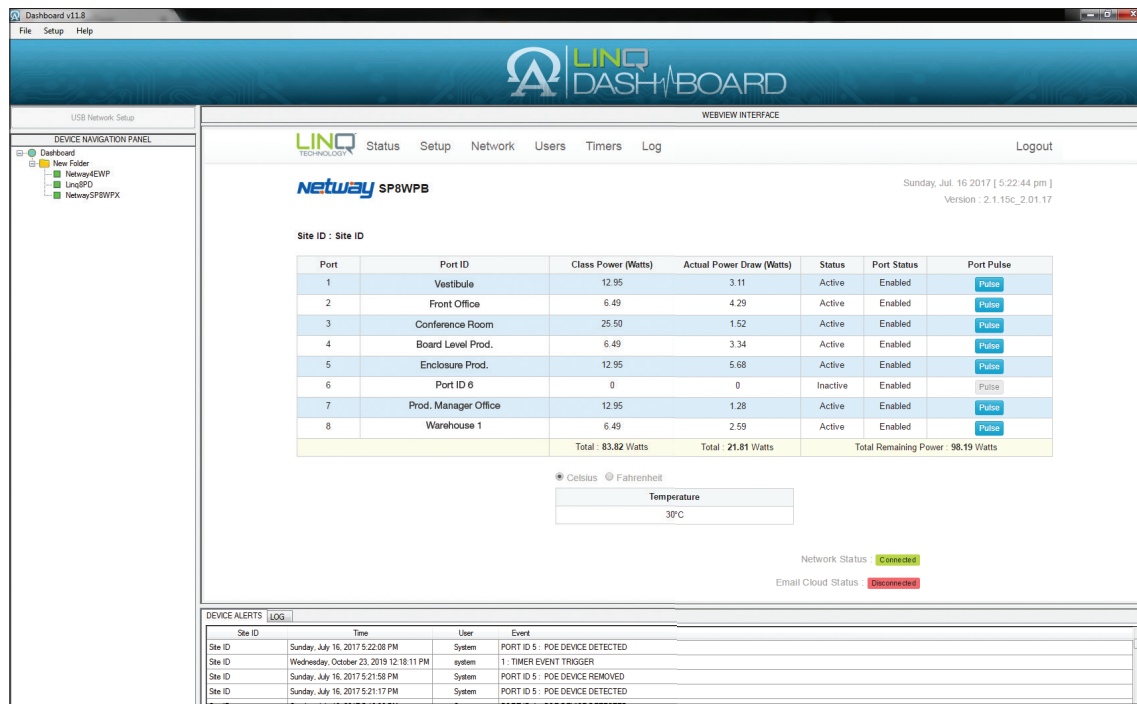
Dashboard v11.8

File Setup Help

LINQ DASHBOARD

USB Network Setup

DEVICE NAVIGATION PANEL

Dashboard
New Folder
Netway4EWP
Linq8PD
NetwaySP8WPX

WEBVIEW INTERFACE

LINQ TECHNOLOGY Status Setup Network Users Timers Log Logout

Netway SP8WPB

Sunday, Jul. 16 2017 [ 5:22:44 pm ]
Version : 2.1.15c_2.01.17

Site ID : Site ID

| Port | Port ID | Class Power (Watts) | Actual Power Draw (Watts) | Status | Port Status | Port Pulse |
|---|---|---|---|---|---|---|
| 1 | Vestibule | 12.95 | 3.11 | Active | Enabled | Pulse |
| 2 | Front Office | 6.49 | 4.29 | Active | Enabled | Pulse |
| 3 | Conference Room | 25.50 | 1.52 | Active | Enabled | Pulse |
| 4 | Board Level Prod. | 6.49 | 3.34 | Active | Enabled | Pulse |
| 5 | Enclosure Prod. | 12.95 | 5.68 | Active | Enabled | Pulse |
| 6 | Port ID 6 | 0 | 0 | Inactive | Enabled | Pulse |
| 7 | Prod. Manager Office | 12.95 | 1.28 | Active | Enabled | Pulse |
| 8 | Warehouse 1 | 6.49 | 2.59 | Active | Enabled | Pulse |
| | | Total : 83.82 Watts | Total : 21.81 Watts | Total Remaining Power : 98.19 Watts | | |

Celsius Fahrenheit

| Temperature |
|---|
| 30°C |

Network Status : Connected

Email Cloud Status : Disconnected

DEVICE ALERTS LOG

| Site ID | Time | User | Event |
|---|---|---|---|
| Site ID | Sunday, July 16, 2017 5:22:08 PM | System | PORT ID 5 : POE DEVICE DETECTED |
| Site ID | Wednesday, October 23, 2019 12:18:11 PM | system | 1 : TIMER EVENT TRIGGER |
| Site ID | Sunday, July 16, 2017 5:21:58 PM | System | PORT ID 5 : POE DEVICE REMOVED |
| Site ID | Sunday, July 16, 2017 5:21:17 PM | System | PORT ID 5 : POE DEVICE DETECTED |